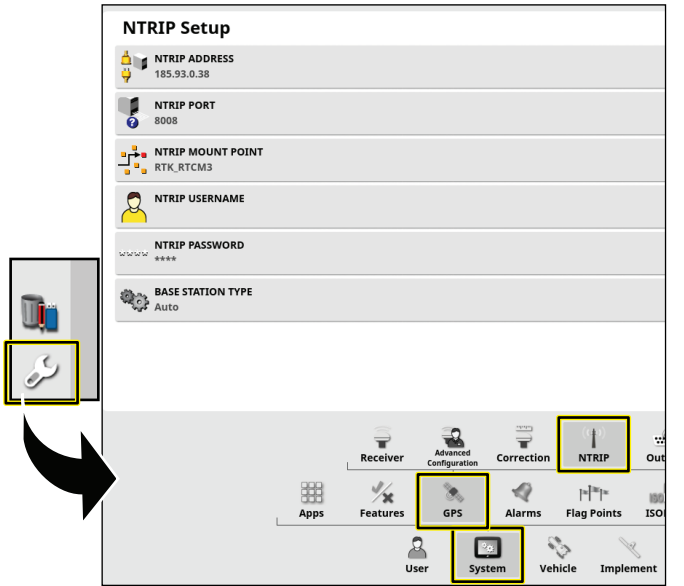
NTRIP Setup

NTRIP ADDRESS
185.93.0.38

NTRIP PORT
8008

NTRIP MOUNT POINT
RTK_RTCM3

NTRIP USERNAME

NTRIP PASSWORD
****

BASE STATION TYPE
Auto

Receiver
Advanced Configuration
Correction
NTRIP
Out

Apps
Features
GPS
Alarms
Flag Points
ISO

User
System
Vehicle
Implement